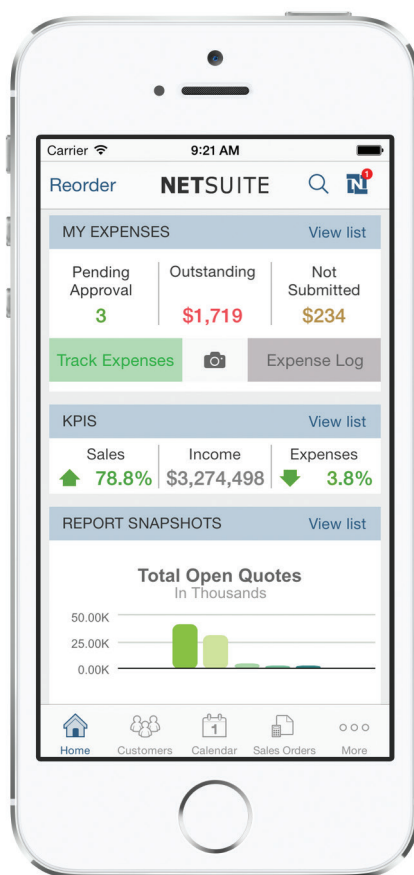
Carrier 9:21 AM

Reorder NETSUITE N 1

MY EXPENSES View list

Pending Approval 3

Outstanding $1,719

Not Submitted $234

Track Expenses

Expense Log

KPIS View list

Sales 78.8%

Income $3,274,498

Expenses 3.8%

REPORT SNAPSHOTS View list

Total Open Quotes
In Thousands

50.00K
25.00K
0.00K

Home Customers 1 Calendar Sales Orders More